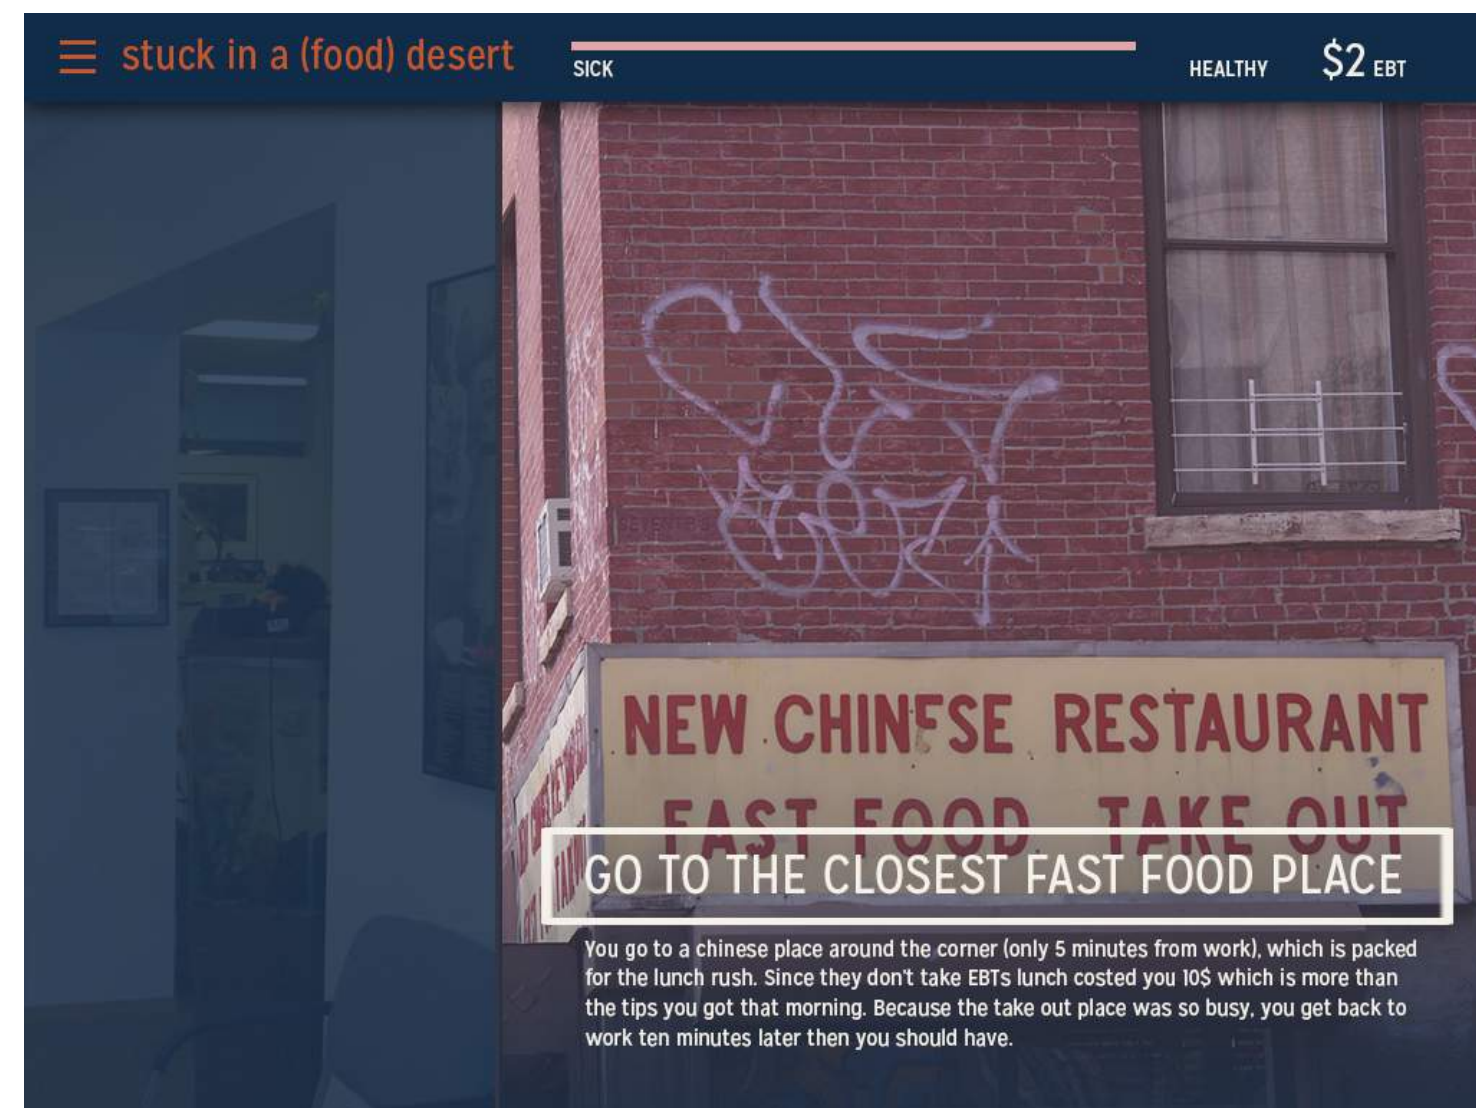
stuck in a (food) desert

SICK

HEALTHY

$2 EBT

NEW CHINESE RESTAURANT

FAST FOOD TAKE OUT

GO TO THE CLOSEST FAST FOOD PLACE

You go to a chinese place around the corner (only 5 minutes from work), which is packed for the lunch rush. Since they don't take EBTs lunch costed you 10$ which is more than the tips you got that morning. Because the take out place was so busy, you get back to work ten minutes later then you should have.